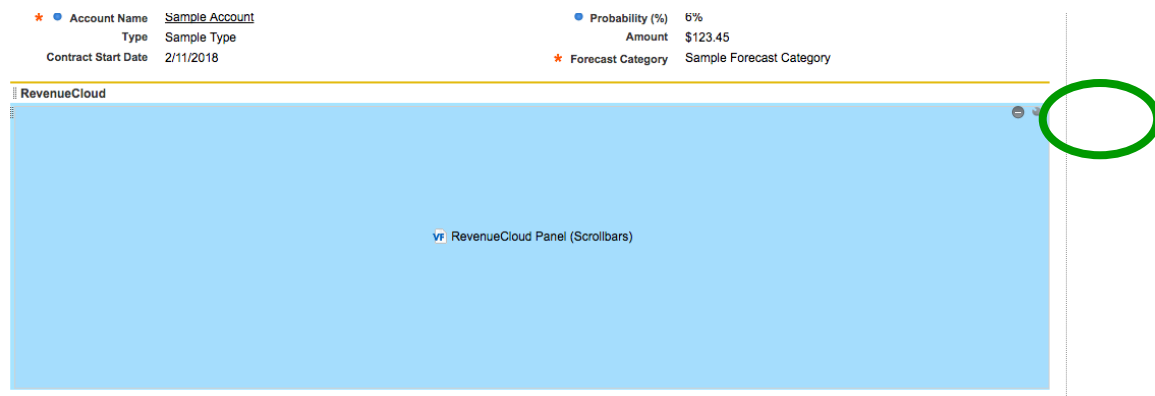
* Account Name Sample Account
Type Sample Type
Contract Start Date 2/11/2018

Probability (%) 6%
Amount $123.45
* Forecast Category Sample Forecast Category

RevenueCloud

VF RevenueCloud Panel (Scrollbars)